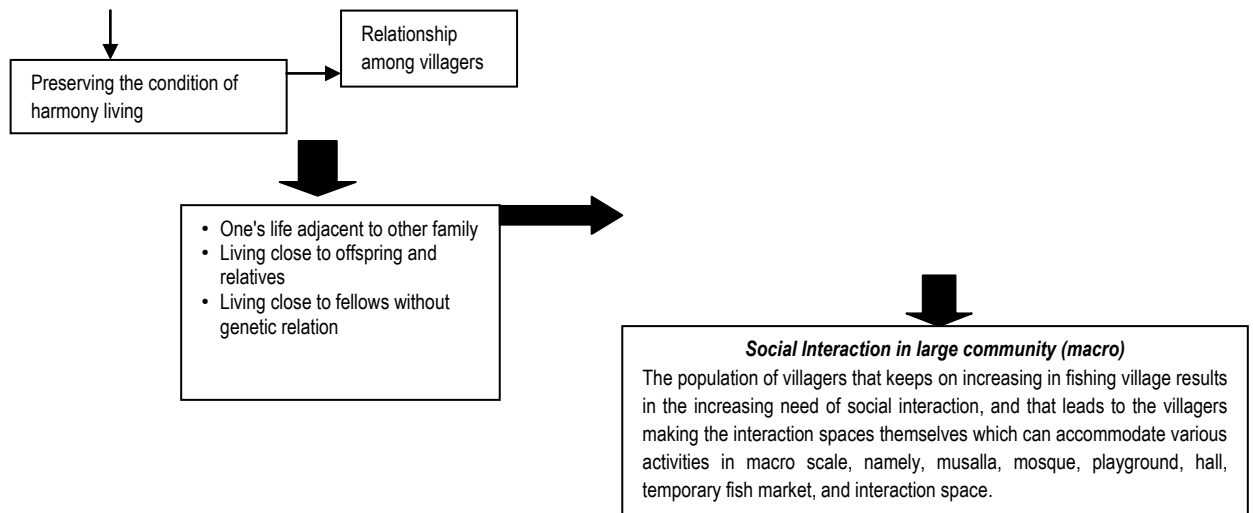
Relationship among villagers

Preserving the condition of harmony living

- One's life adjacent to other family
- Living close to offspring and relatives
- Living close to fellows without genetic relation

*Social Interaction in large community (macro)*

The population of villagers that keeps on increasing in fishing village results in the increasing need of social interaction, and that leads to the villagers making the interaction spaces themselves which can accommodate various activities in macro scale, namely, musalla, mosque, playground, hall, temporary fish market, and interaction space.